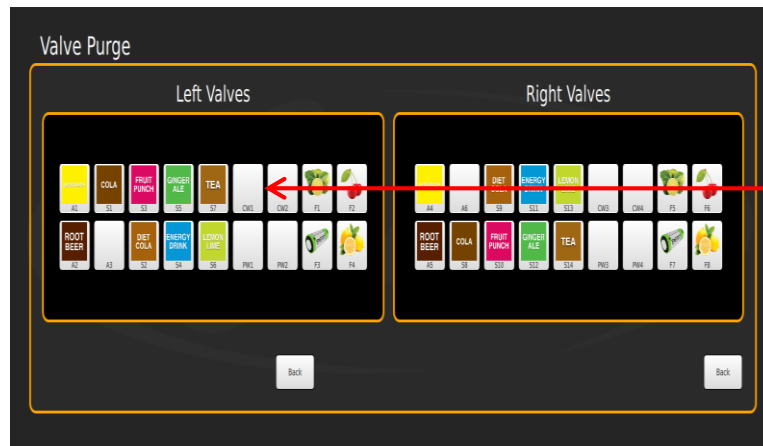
Valve Purge

Left Valves

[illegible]
A1

COLA
S1

FRUIT PUNCH
S3

GINGER ALE
S5

TEA
S7

CW1

CW2

F1

F2

ROOT BEER
A2

A3

DIET COLA
S2

ENERGY DRINK
S4

LEMON LIME
S6

PW1

PW2

F3

F4

Back

Right Valves

A4

A6

DIET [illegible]
S9

ENERGY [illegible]
S11

LEMON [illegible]
S13

CW3

CW4

F5

F6

ROOT BEER
A5

COLA
S8

FRUIT PUNCH
S10

GINGER ALE
S12

TEA
S14

PW3

PW4

F7

F8

Back